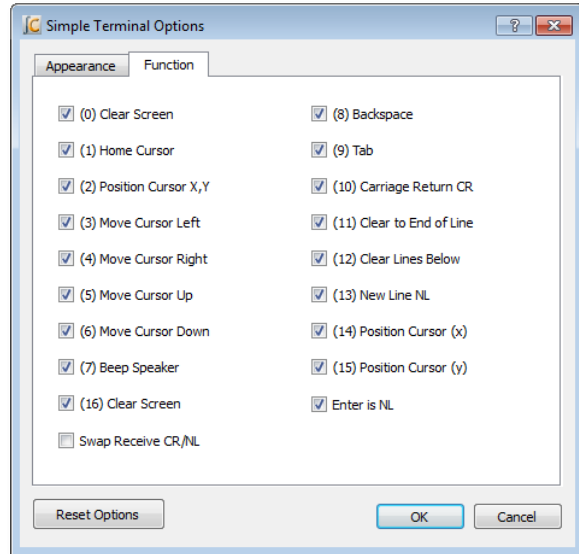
Simple Terminal Options

?

Appearance

Function

(0) Clear Screen

(1) Home Cursor

(2) Position Cursor X,Y

(3) Move Cursor Left

(4) Move Cursor Right

(5) Move Cursor Up

(6) Move Cursor Down

(7) Beep Speaker

(16) Clear Screen

Swap Receive CR/NL

(8) Backspace

(9) Tab

(10) Carriage Return CR

(11) Clear to End of Line

(12) Clear Lines Below

(13) New Line NL

(14) Position Cursor (x)

(15) Position Cursor (y)

Enter is NL

Reset Options

OK

Cancel